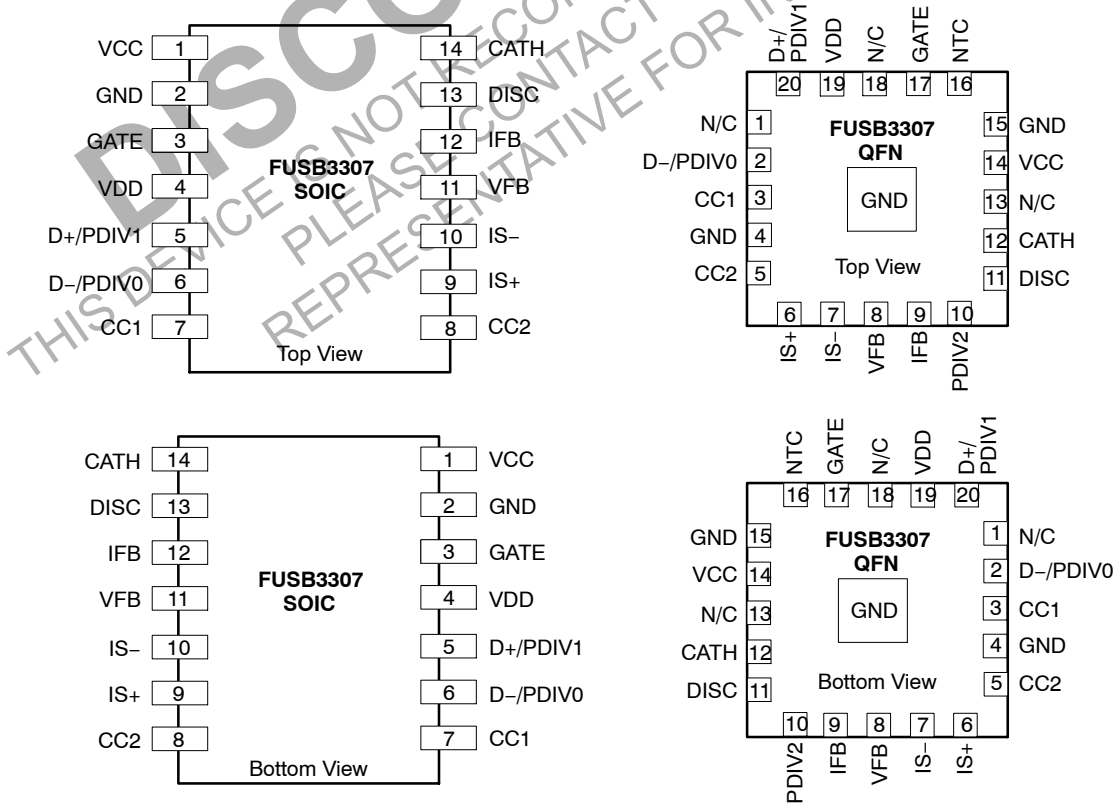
DISCONTINUED
THIS DEVICE IS NOT RECOMMENDED
PLEASE CONTACT
REPRESENTATIVE FOR I

VCC 1
GND 2
GATE 3
VDD 4
D+/PDIV1 5
D−/PDIV0 6
CC1 7

14 CATH
13 DISC
12 IFB
11 VFB
10 IS−
9 IS+
8 CC2

FUSB3307
SOIC

Top View

D+/PDIV1 20
VDD 19
N/C 18
GATE 17
NTC 16

N/C 1
D−/PDIV0 2
CC1 3
GND 4
CC2 5

15 GND
14 VCC
13 N/C
12 CATH
11 DISC

FUSB3307
QFN

GND

Top View

6 IS+
7 IS−
8 VFB
9 IFB
10 PDIV2

CATH 14
DISC 13
IFB 12
VFB 11
IS− 10
IS+ 9
CC2 8

1 VCC
2 GND
3 GATE
4 VDD
5 D+/PDIV1
6 D−/PDIV0
7 CC1

FUSB3307
SOIC

Bottom View

NTC 16
GATE 17
N/C 18
VDD 19
D+/PDIV1 20

GND 15
VCC 14
N/C 13
CATH 12
DISC 11

1 N/C
2 D−/PDIV0
3 CC1
4 GND
5 CC2

FUSB3307
QFN

GND

Bottom View

10 PDIV2
9 IFB
8 VFB
7 IS−
6 IS+